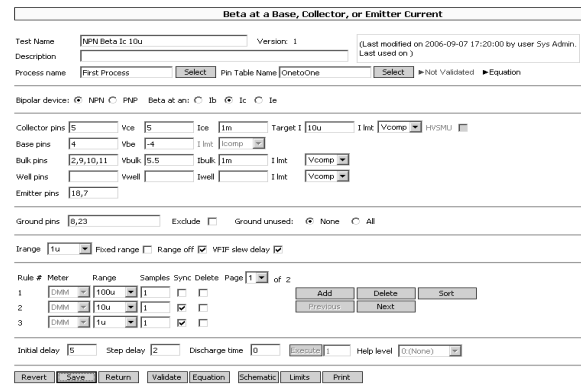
Beta at a Base, Collector, or Emitter Current

Test Name NPN Beta Ic 10u Version: 1 (Last modified on 2006-09-07 17:20:00 by user Sys Admin. Last used on )
Description
Process name First Process Select Pin Table Name OnetoOne Select ►Not Validated ►Equation

Bipolar device: NPN PNP Beta at an: Ib Ic Ie

Collector pins 5 Vce 5 Ice 1m Target I 10u I lmt Vcomp HVSMU
Base pins 4 Vbe -4 I lmt Icomp
Bulk pins 2,9,10,11 Vbulk 5.5 Ibulk 1m I lmt Vcomp
Well pins Vwell Iwell I lmt Vcomp
Emitter pins 18,7

Ground pins 8,23 Exclude Ground unused: None All

Irange 1u Fixed range Range off VFIF slew delay

Rule # Meter Range Samples Sync Delete Page 1 of 2
1 DMM 100u 1
2 DMM 10u 1
3 DMM 1u 1

Add Delete Sort
Previous Next

Initial delay 5 Step delay 2 Discharge time 0 Execute 1 Help level 0 (None)

Revert Save Return Validate Equation Schematic Limits Print